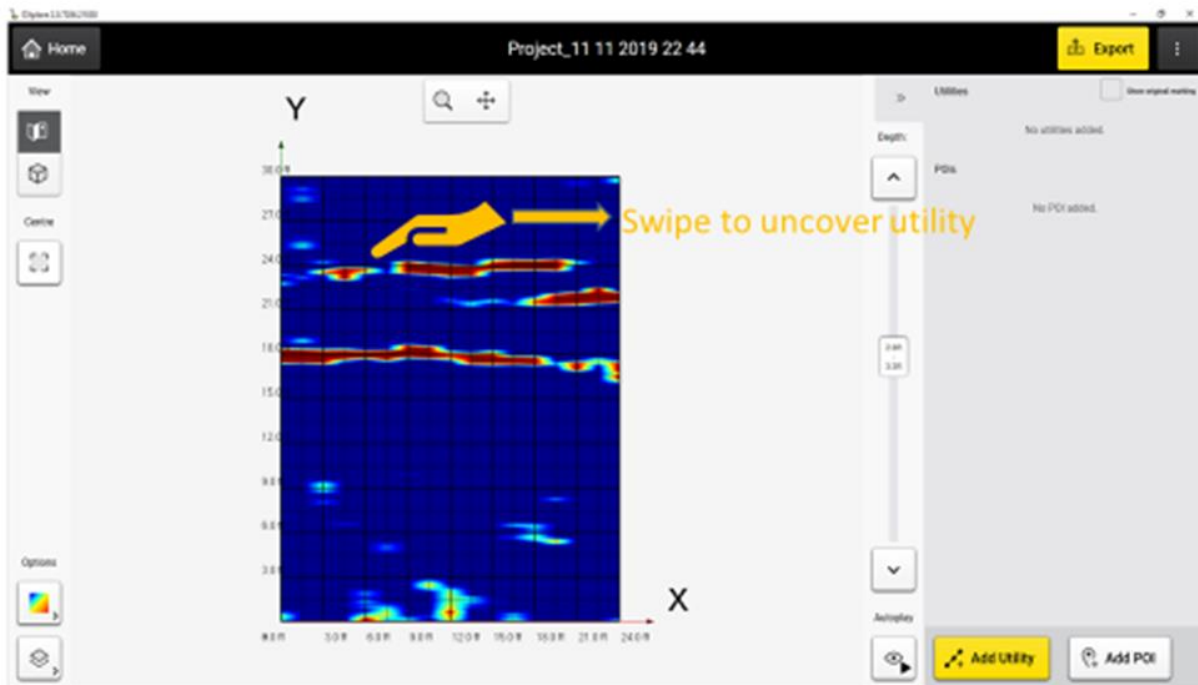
Home

Project_11 11 2019 22 44

Export

View

Centre

Options

Y

X

30.0 ft
27.0
24.0
21.0
18.0
15.0
12.0
9.0 ft
6.0 ft
3.0 ft

0.0 ft
3.0 ft
6.0 ft
9.0 ft
12.0 ft
15.0 ft
18.0 ft
21.0 ft
24.0 ft

Swipe to uncover utility

Depth:

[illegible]
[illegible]

Autoplay

Utilities

Show original marking

No utilities added.

POIs

No POI added.

Add Utility

Add POI